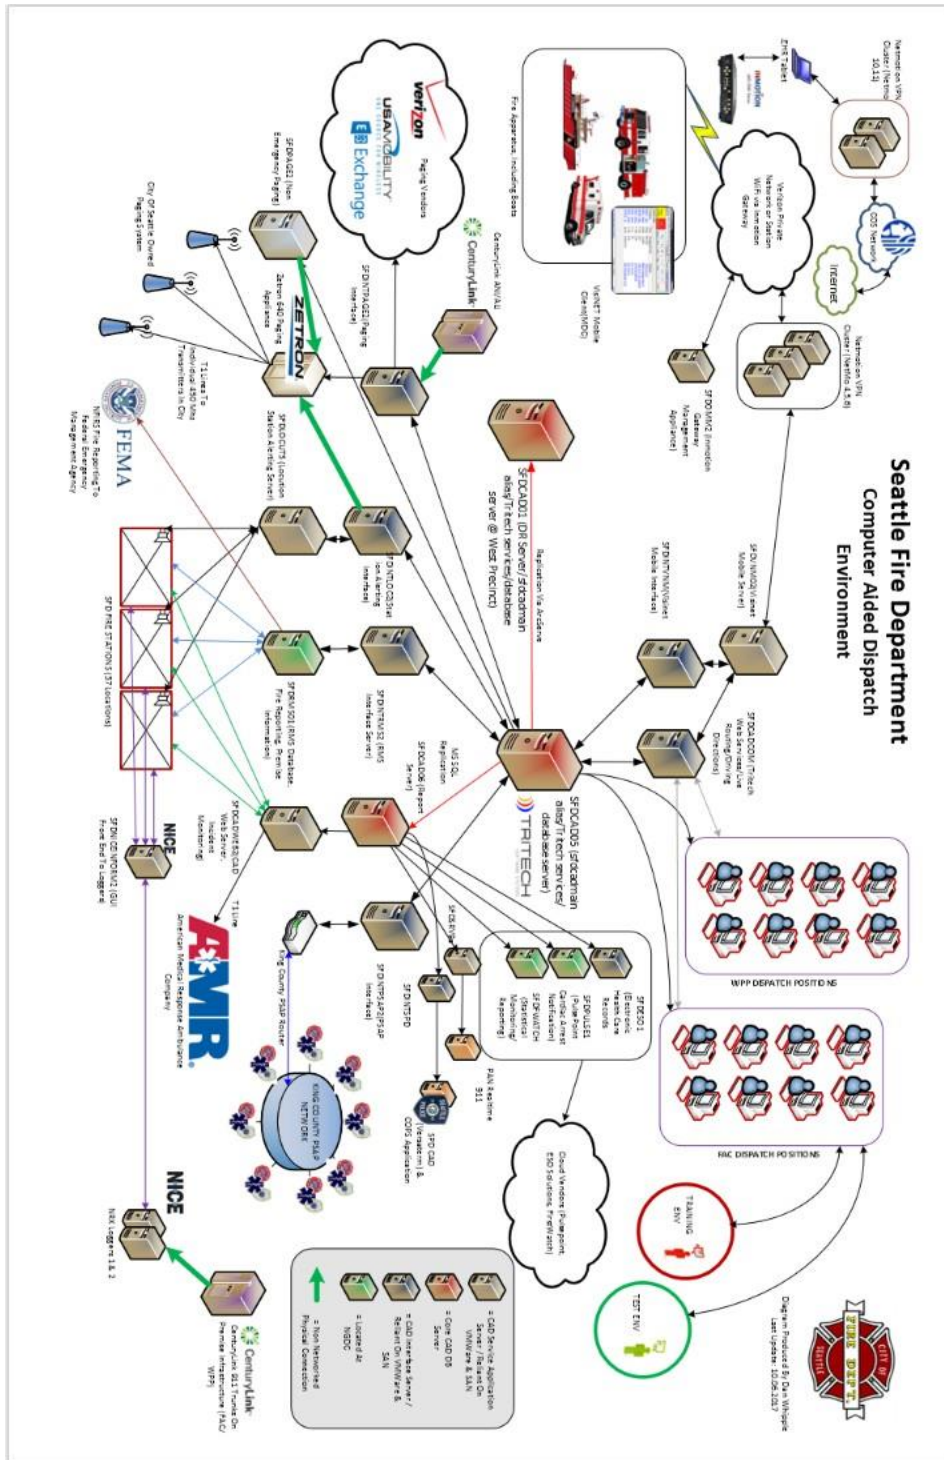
Seattle Fire Department
Computer Aided Dispatch
Environment

Diagram Produced By Dan Whipple
Last Update: 10.06.2017

CITY OF SEATTLE FIRE DEPT.

Netmotion VPN Cluster (Netmo 10.11)

End Tablet

netmotion

DoIT Network

Internet

Netmotion VPN Cluster (NetMo 4.5.8)

Verizon Private Network or Station WiFi via Inmotion Gateway

SFDDOIMM2 (Inmotion Gateway Management Appliance)

Fire Apparatus, Including Boats

VisiNET Mobile Client (MDC)

verizon

USA MOBILITY

Exchange

Paging Vendors

CenturyLink

CenturyLink ANI/ALI

SFDPAGE1 (Non Emergency Paging)

SFDINTPAGE1 (Paging Interface)

City Of Seattle Owned Paging System

ZETRON

Zetron 640 Paging Appliance

T1 Lines To Individual 450 Mhz Transmitters In City

SFDDICUTS (Locution Station Alerting Server)

FEMA

NFIRS Fire Reporting To Federal Emergency Management Agency

SFDINTLOCSTat (Locution Alerting Interface)

SFDCAD01 (DR Server/sfdcadman alias/Tritech services/database server @ West Precinct)

Replication Via AirGate

SFDINTVMV1 (Visinet Mobile Interface)

SFDVMDW (Visinet Mobile Server)

SFDCADCOM (Tritech Web Services/Live Routing/Driving Directions)

SFD FIRE STATIONS (37 Locations)

SFDRMS01 (RMS Database, Fire Reporting, Premise Information)

SFDINTRMS2 (RMS Interface Server)

MS SQL Replication

SFDCAD06 (Report Server)

SFDCAD05 (sfdcadman alias/Tritech services/ database server)

TRITECH

WPP DISPATCH POSITIONS

FAC DISPATCH POSITIONS

SFDEDG1 (Electronic Health Care Records)

SFDPULSE1 (PulsePoint Cardiac Arrest Notification)

SFDFWATCH (Statistical Monitoring/ Reporting)

Cloud Vendors (Pulsepoint, EMS Solutions, FireWatch)

TRAINING ENV

TST ENV

SFDCADWEB (CAD Web Server, Incident Monitoring)

T1 Line

SFDINTPSAP (PSAP Interface)

SPDINTSPD

SPDINTSPD

PAN Realtime 911

SPD CAD (Versaterm) & COPS Application

King County PSAP Router

KING COUNTY PSAP NETWORK

NICE

SFDNICEINFORM2 (GUI Front End To Loggers)

AMR

American Medical Response Ambulance Company

NICE

NIX Loggers 1 & 2

CenturyLink

CenturyLink 911 Trunks On Premise Infrastructure (PACI WPP)

= CAD Service Application Server / Reliant On VMWare & SAN

= Core CAD DB Server

= CAD Interface Server / Reliant On VMWare & SAN

= Located At NSDC

= Non Networked Physical Connection